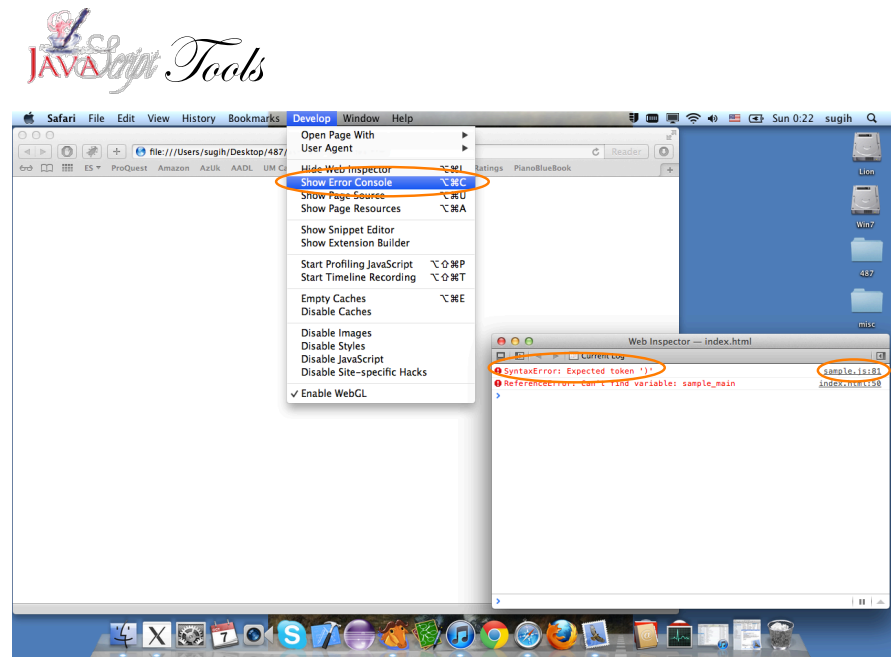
JavaScript Tools

Safari File Edit View History Bookmarks Develop Window Help

Sun 0:22 sugih

file:///Users/sugih/Desktop/487/

Reader

ES ProQuest Amazon AzUk AADL UM C Ratings PianoBlueBook

Open Page With
User Agent

Hide Web Inspector ⌥⌘I
Show Error Console ⌥⌘C
Show Page Source ⌥⌘U
Show Page Resources ⌥⌘A

Show Snippet Editor
Show Extension Builder

Start Profiling JavaScript ⌥⇧⌘P
Start Timeline Recording ⌥⇧⌘T

Empty Caches ⌥⌘E
Disable Caches

Disable Images
Disable Styles
Disable JavaScript
Disable Site-specific Hacks

✓ Enable WebGL

Lion
Win7
487
misc

Web Inspector — index.html

Current Log

SyntaxError: Expected token ')' sample.js:81
ReferenceError: Can't find variable: sample_main index.html:50

7